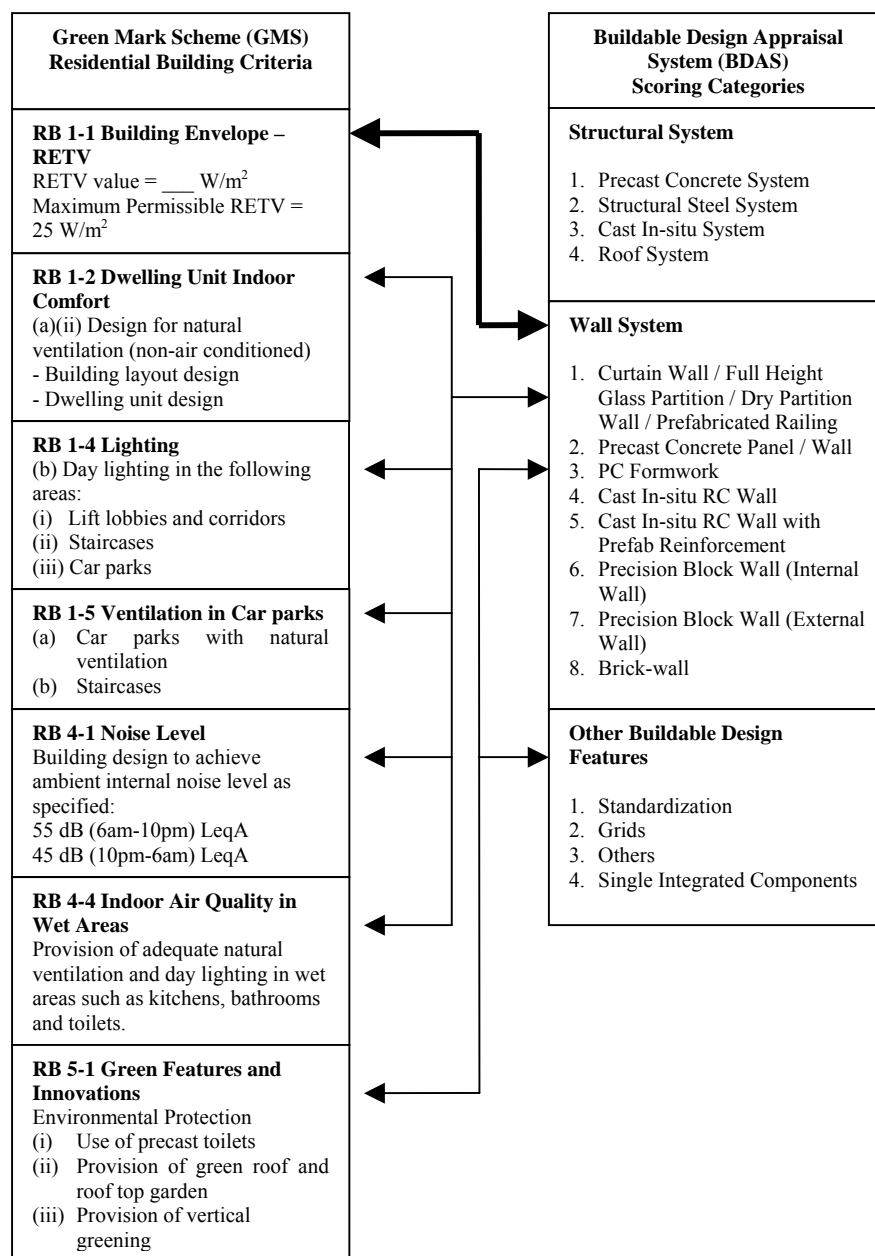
**Green Mark Scheme (GMS) Residential Building Criteria**

**RB 1-1 Building Envelope – RETV**
RETV value = ___ W/m$^2$
Maximum Permissible RETV = 25 W/m$^2$

**RB 1-2 Dwelling Unit Indoor Comfort**
(a)(ii) Design for natural ventilation (non-air conditioned)
- Building layout design
- Dwelling unit design

**RB 1-4 Lighting**
(b) Day lighting in the following areas:
(i) Lift lobbies and corridors
(ii) Staircases
(iii) Car parks

**RB 1-5 Ventilation in Car parks**
(a) Car parks with natural ventilation
(b) Staircases

**RB 4-1 Noise Level**
Building design to achieve ambient internal noise level as specified:
55 dB (6am-10pm) LeqA
45 dB (10pm-6am) LeqA

**RB 4-4 Indoor Air Quality in Wet Areas**
Provision of adequate natural ventilation and day lighting in wet areas such as kitchens, bathrooms and toilets.

**RB 5-1 Green Features and Innovations**
Environmental Protection
(i) Use of precast toilets
(ii) Provision of green roof and roof top garden
(iii) Provision of vertical greening

**Buildable Design Appraisal System (BDAS) Scoring Categories**

**Structural System**
1. Precast Concrete System
2. Structural Steel System
3. Cast In-situ System
4. Roof System

**Wall System**
1. Curtain Wall / Full Height Glass Partition / Dry Partition Wall / Prefabricated Railing
2. Precast Concrete Panel / Wall
3. PC Formwork
4. Cast In-situ RC Wall
5. Cast In-situ RC Wall with Prefab Reinforcement
6. Precision Block Wall (Internal Wall)
7. Precision Block Wall (External Wall)
8. Brick-wall

**Other Buildable Design Features**
1. Standardization
2. Grids
3. Others
4. Single Integrated Components